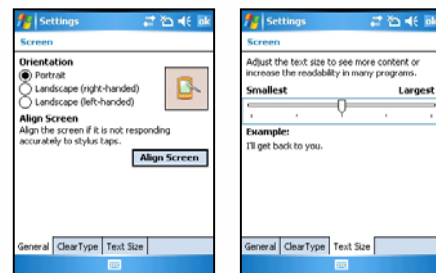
Settings ok

Screen

Orientation

Portrait

Landscape (right-handed)

Landscape (left-handed)

Align Screen

Align the screen if it is not responding accurately to stylus taps.

Align Screen

General ClearType Text Size

Settings ok

Screen

Adjust the text size to see more content or increase the readability in many programs.

Smallest Largest

Example:

I'll get back to you.

General ClearType Text Size